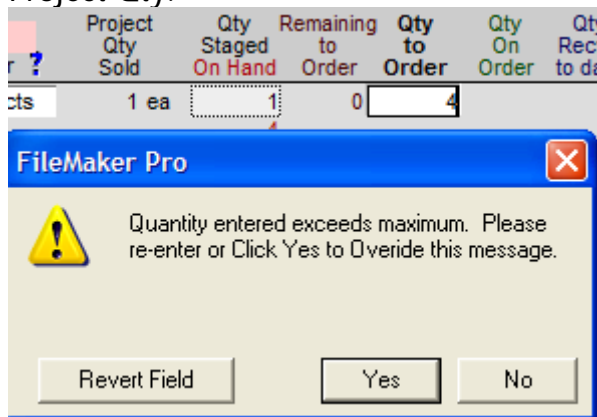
Project Qty:

| r ? | Project Qty Sold | Qty Staged On Hand | Remaining to Order | Qty to Order | Qty On Order | Qty Rec to da |
|---|---|---|---|---|---|---|
| cts | 1 ea | 1 | 0 | 4 | | |

FileMaker Pro

Quantity entered exceeds maximum. Please re-enter or Click Yes to Overide this message.

Revert Field

Yes

No